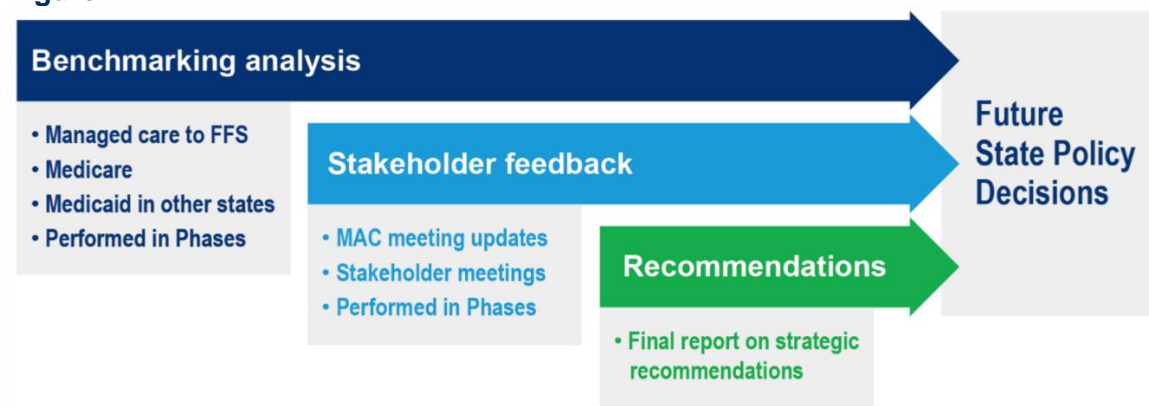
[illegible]

Benchmarking analysis

• Managed care to FFS
• Medicare
• Medicaid in other states
• Performed in Phases

Stakeholder feedback

• MAC meeting updates
• Stakeholder meetings
• Performed in Phases

Recommendations

• Final report on strategic recommendations

Future State Policy Decisions